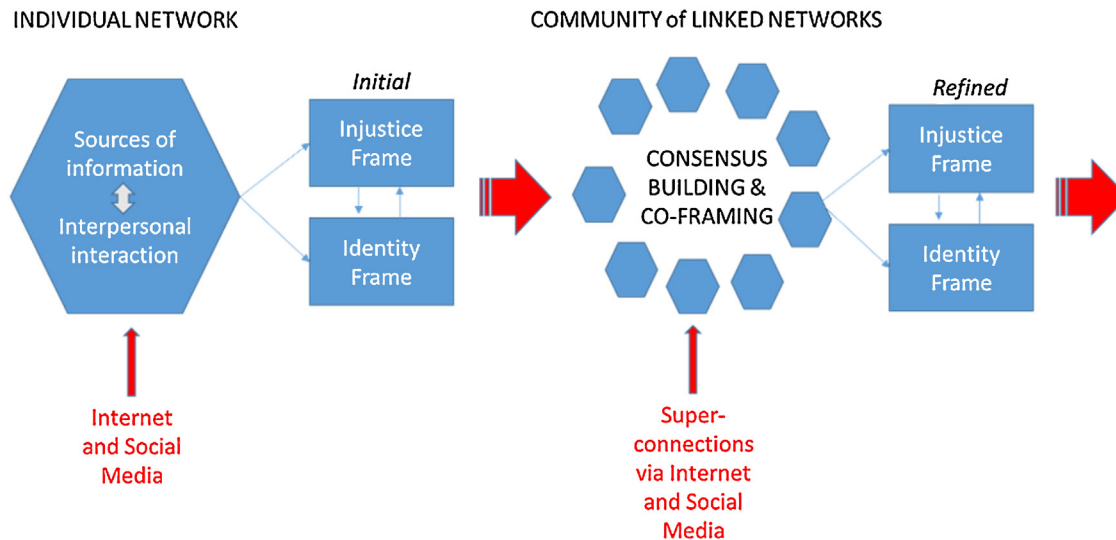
INDIVIDUAL NETWORK

Sources of information

Interpersonal interaction

Internet and Social Media

Initial

Injustice Frame

Identity Frame

COMMUNITY of LINKED NETWORKS

CONSENSUS BUILDING & CO-FRAMING

Super-connections via Internet and Social Media

Refined

Injustice Frame

Identity Frame